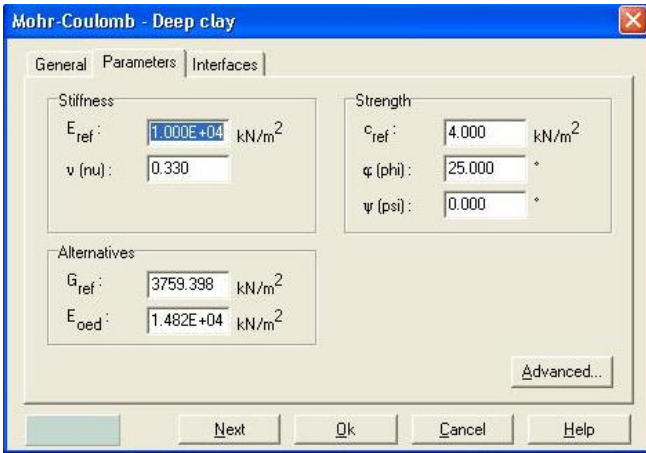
Mohr-Coulomb - Deep clay

General | Parameters | Interfaces

Stiffness

$E_{ref}$ : 1.000E+04 $kN/m^2$

ν (nu) : 0.330

Strength

$c_{ref}$ : 4.000 $kN/m^2$

φ (phi) : 25.000 °

ψ (psi) : 0.000 °

Alternatives

$G_{ref}$ : 3759.398 $kN/m^2$

$E_{oed}$ : 1.482E+04 $kN/m^2$

Advanced...

Next | Ok | Cancel | Help